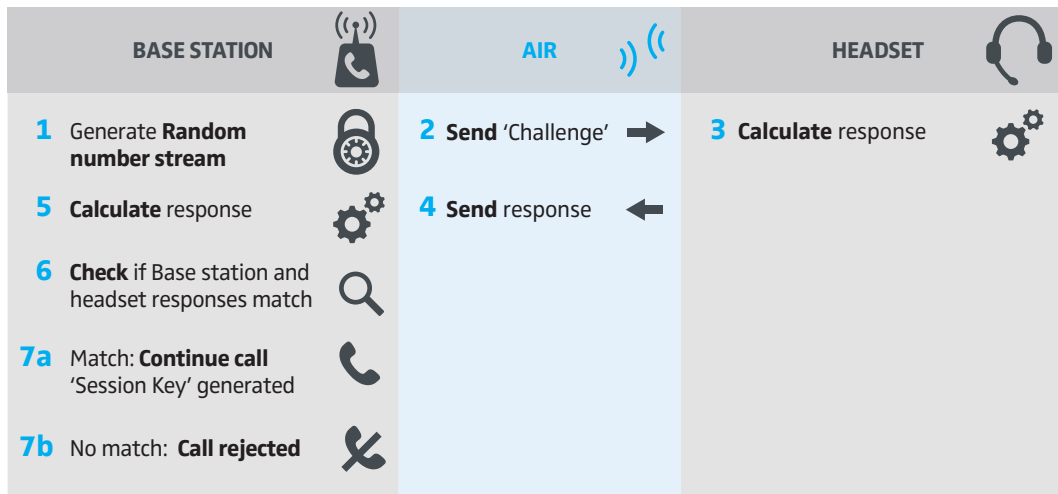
| BASE STATION | AIR | HEADSET |
|---|---|---|
| **1** Generate **Random number stream** | **2** **Send** 'Challenge' | **3** **Calculate** response |
| **5** **Calculate** response | **4** **Send** response | |
| **6** **Check** if Base station and headset responses match | | |
| **7a** Match: **Continue call** 'Session Key' generated | | |
| **7b** No match: **Call rejected** | | |